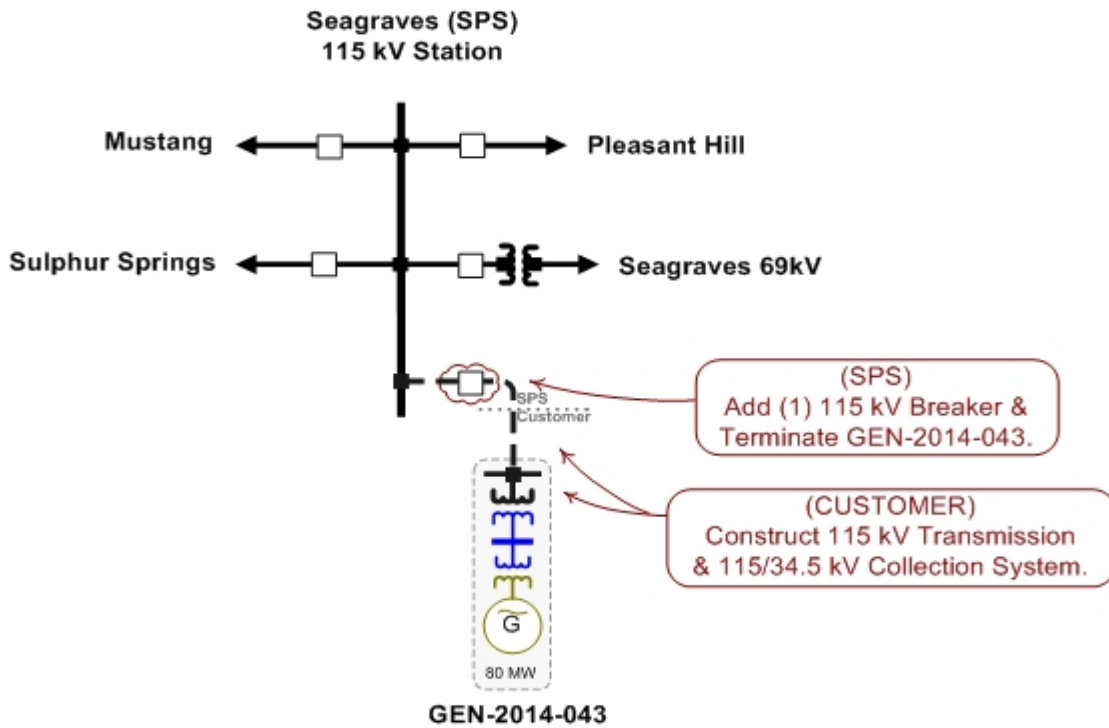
Seagraves (SPS)
115 kV Station

Mustang

Pleasant Hill

Sulphur Springs

Seagraves 69kV

SPS
Customer

(SPS)
Add (1) 115 kV Breaker &
Terminate GEN-2014-043.

(CUSTOMER)
Construct 115 kV Transmission
& 115/34.5 kV Collection System.

G

80 MW

GEN-2014-043